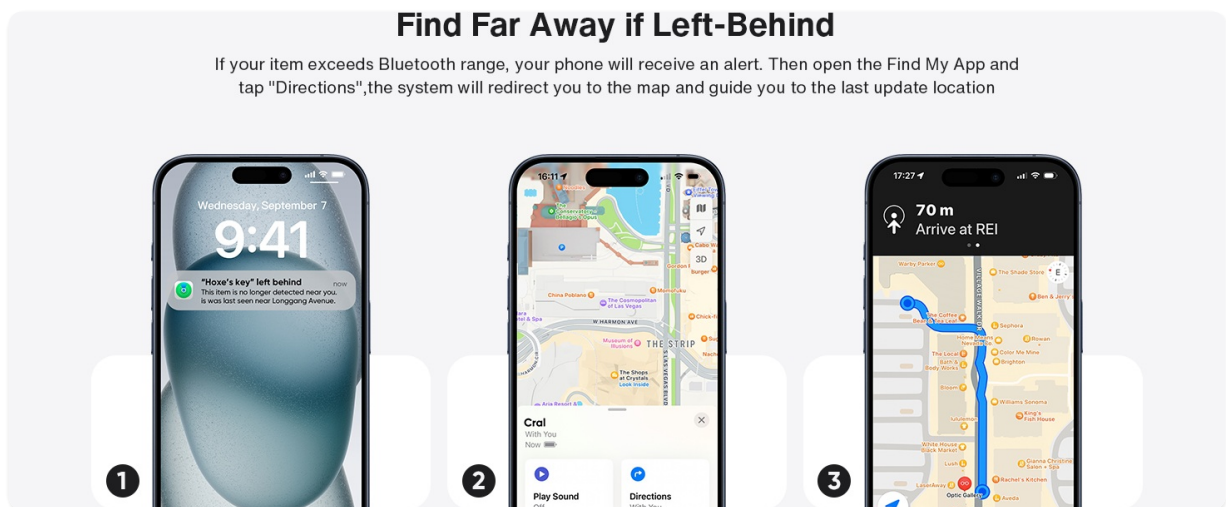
Find Far Away if Left-Behind

If your item exceeds Bluetooth range, your phone will receive an alert. Then open the Find My App and tap "Directions",the system will redirect you to the map and guide you to the last update location

Wednesday, September 7

9:41

"Hoxe's key" left behind
now
This item is no longer detected near you. is was last seen near Longgang Avenue.

1

16:11

Conservatory & Botanical Gardens

3D

Cabo Wabo

Gordon Ramsay

China Poblano

The Cosmopolitan of Las Vegas

Momofuku

W HARMON AVE

Chick-fil-A

Museum of Illusions

THE STRIP

The Shops at Crystals

Aria Resort

Cral
With You
Now

Play Sound
Off

Directions
With You

2

17:27

70 m
Arrive at REI

Warby Parker

The Shade Store

Ben & Jerry's

The Coffee Bean & Tea Leaf

Sephora

Rowan

Color Me Mine

Brighton

The Local Bath & Body Works

Lululemon

Williams Sonoma

King's Fish House

White House Black Market

Lush

Dianna Christie Salon + Spa

LoverAway

Rachel's Kitchen

Optic Gallery

Aveda

3